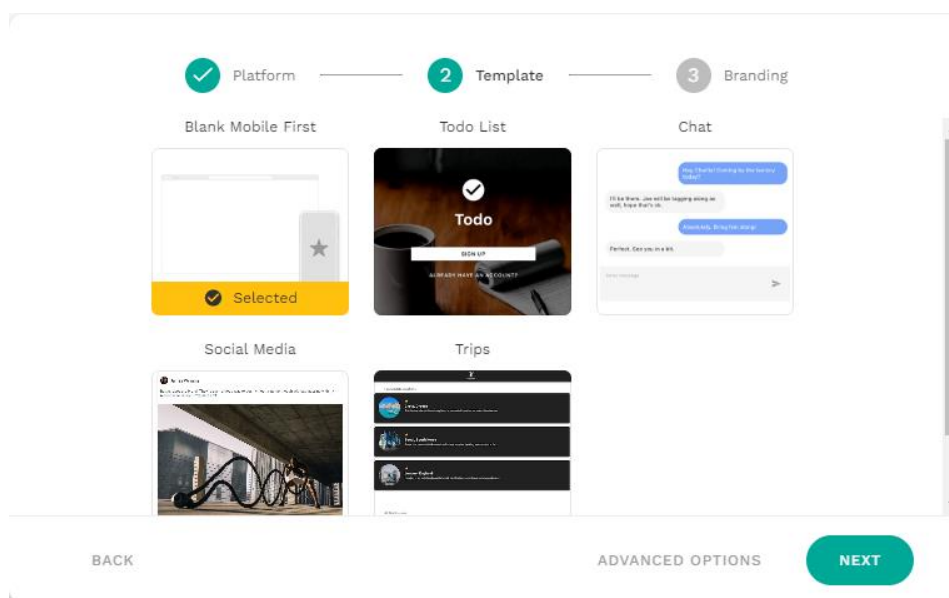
Platform 2 Template 3 Branding

Blank Mobile First

Selected

Todo List

Todo

SIGN UP

ALREADY HAVE AN ACCOUNT?

Chat

Hey, Charlie! Coming by the bar by today?

I'll be there. Joe will be tagging along as well, hope that's ok.

Absolutely. Bring him along.

Perfect. See you in a bit.

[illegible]

Social Media

Trips

BACK

ADVANCED OPTIONS

NEXT